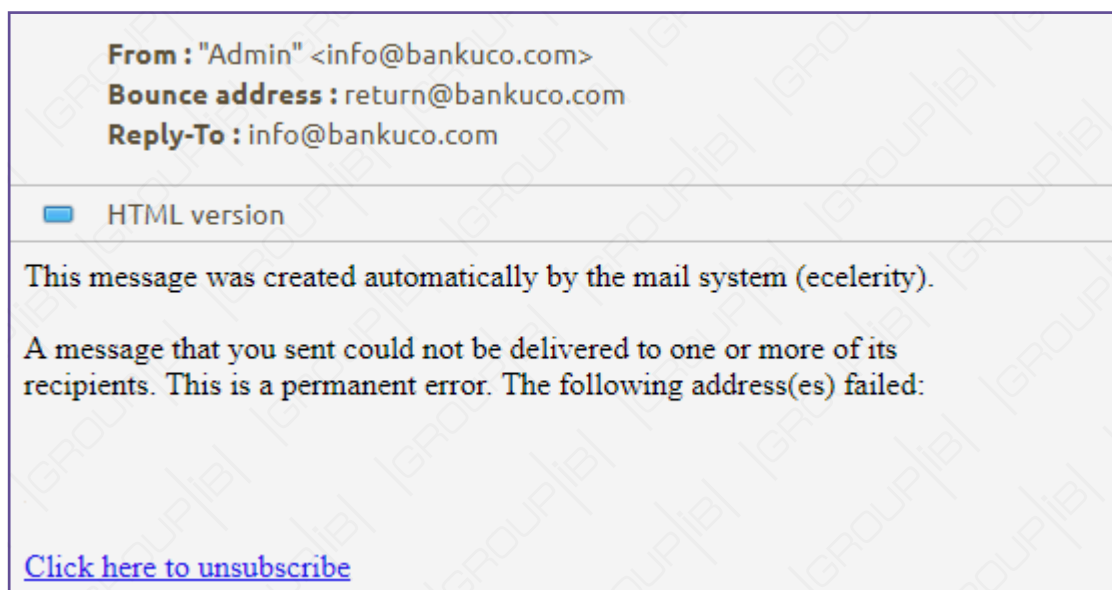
From : "Admin" <info@bankuco.com>
Bounce address : return@bankuco.com
Reply-To : info@bankuco.com

HTML version

This message was created automatically by the mail system (ecelerity).

A message that you sent could not be delivered to one or more of its recipients. This is a permanent error. The following address(es) failed:

Click here to unsubscribe